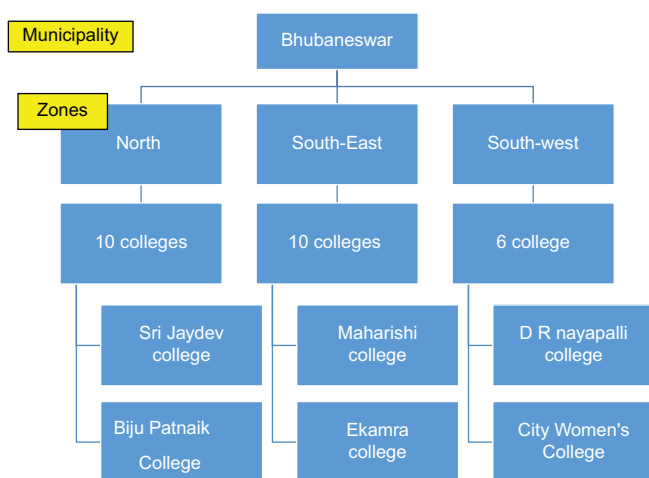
Municipality

Bhubaneswar

Zones

North

South-East

South-west

10 colleges

10 colleges

6 college

Sri Jaydev college

Biju Patnaik College

Maharishi college

Ekamra college

D R nayapalli college

City Women's College